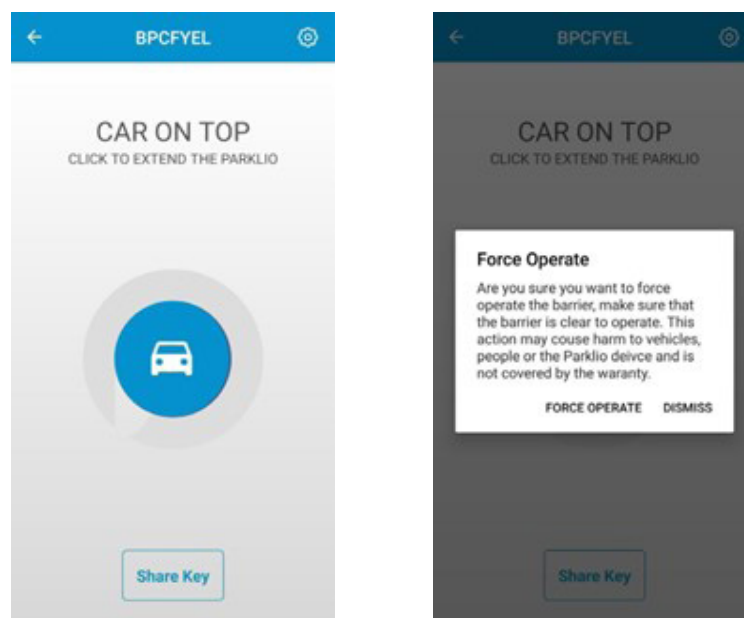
BPCFYEL

CAR ON TOP
CLICK TO EXTEND THE PARKLIO

Share Key

BPCFYEL

CAR ON TOP
CLICK TO EXTEND THE PARKLIO

Force Operate

Are you sure you want to force operate the barrier, make sure that the barrier is clear to operate. This action may couse harm to vehicles, people or the Parklio deivce and is not covered by the waranty.

FORCE OPERATE DISMISS

Share Key